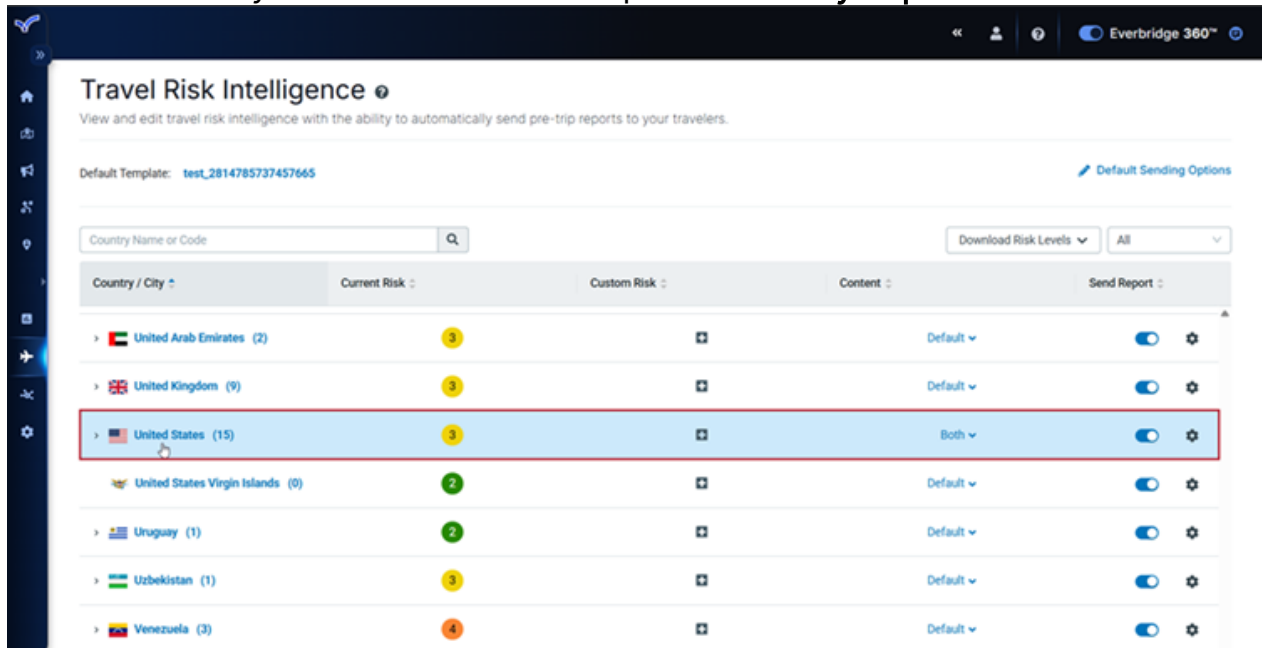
Everbridge 360™

Travel Risk Intelligence

View and edit travel risk intelligence with the ability to automatically send pre-trip reports to your travelers.

Default Template: test_2814785737457665

Default Sending Options

Country Name or Code

Download Risk Levels

All

| Country / City | Current Risk | Custom Risk | Content | Send Report |
|---|---|---|---|---|
| United Arab Emirates (2) | 3 | | Default | |
| United Kingdom (9) | 3 | | Default | |
| United States (15) | 3 | | Both | |
| United States Virgin Islands (0) | 2 | | Default | |
| Uruguay (1) | 2 | | Default | |
| Uzbekistan (1) | 3 | | Default | |
| Venezuela (3) | 4 | | Default | |